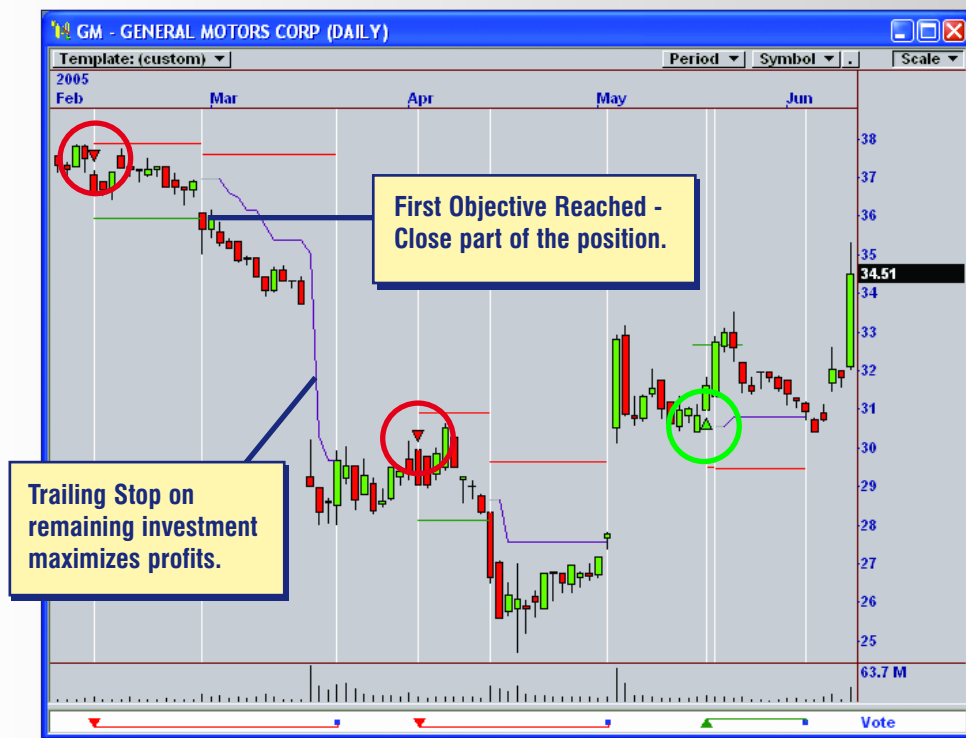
GM - GENERAL MOTORS CORP (DAILY)

Template: (custom)

Period

Symbol

Scale

2005

Feb

Mar

Apr

May

Jun

38

37

36

35

34.51

34

33

32

31

30

29

28

27

26

25

First Objective Reached - Close part of the position.

Trailing Stop on remaining investment maximizes profits.

63.7 M

Vote